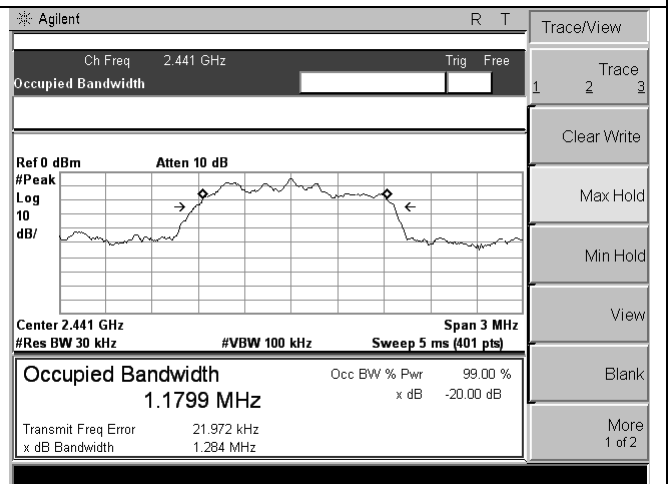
Agilent R T

Ch Freq 2.441 GHz Trig Free

Occupied Bandwidth

Ref 0 dBm Atten 10 dB

#Peak
Log
10
dB/

Center 2.441 GHz Span 3 MHz
#Res BW 30 kHz #VBW 100 kHz Sweep 5 ms (401 pts)

Occupied Bandwidth
1.1799 MHz

Occ BW % Pwr 99.00 %
x dB -20.00 dB

Transmit Freq Error 21.972 kHz
x dB Bandwidth 1.284 MHz

Trace/View

Trace
1 2 3

Clear Write

Max Hold

Min Hold

View

Blank

More
1 of 2